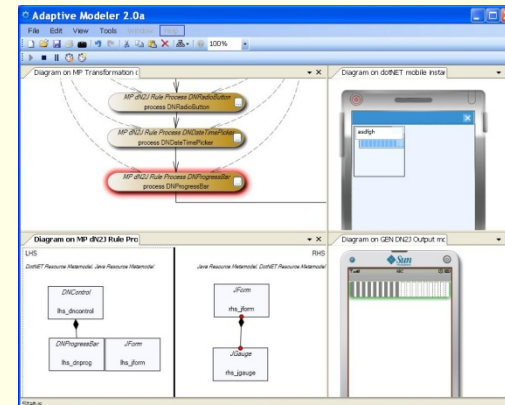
Adaptive Modeler 2.0a

File Edit View Tools Window Help

100%

Diagram on MP Transformation c

MP dN2J Rule Process DNRadioButton
process DNRadioButton

MP dN2J Rule Process DNDateTimePicker
process DNDateTimePicker

MP dN2J Rule Process DNProgressBar
process DNProgressBar

Diagram on dotNET mobile instar

asdfgh

Diagram on MP dN2J Rule Pro

LHS

DotNET Resource Metamodel, Java Resource Metamodel

DNControl
lhs_dncontrol

DNProgressBar
lhs_dnprog

JForm
lhs_jform

RHS

Java Resource Metamodel, DotNET Resource Metamodel

JForm
rhs_jform

JGauge
rhs_jgauge

Diagram on GEN DN2J Output mc

Sun

Status